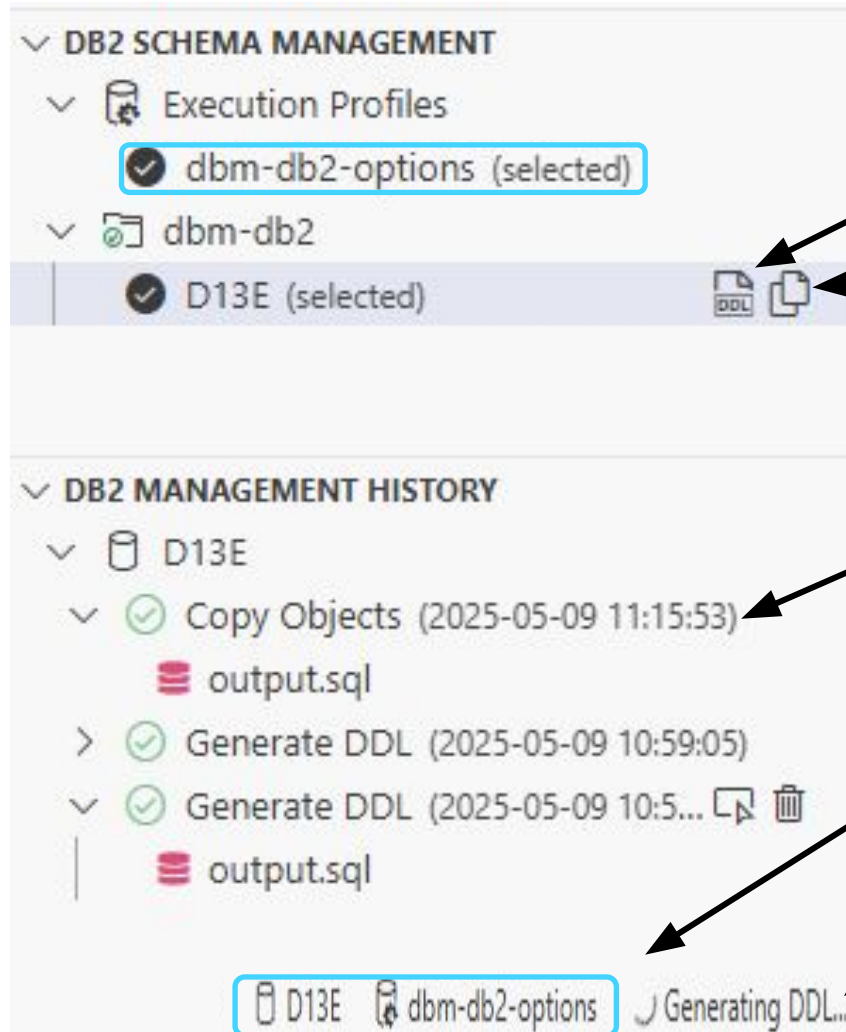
DB2 SCHEMA MANAGEMENT
Execution Profiles
dbm-db2-options (selected)
dbm-db2
D13E (selected)
DDL

DB2 MANAGEMENT HISTORY
D13E
Copy Objects (2025-05-09 11:15:53)
output.sql
Generate DDL (2025-05-09 10:59:05)
Generate DDL (2025-05-09 10:5...
output.sql

D13E dbm-db2-options Generating DDL.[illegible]